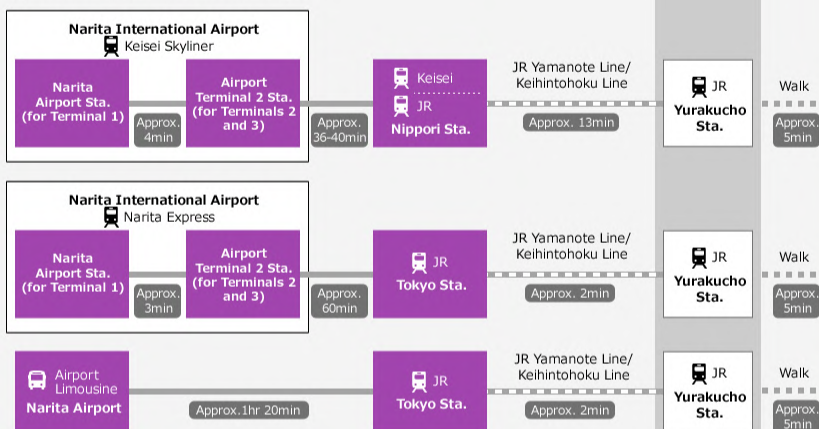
Narita International Airport
Keisei Skyliner

Narita Airport Sta. (for Terminal 1)

Approx. 4min

Airport Terminal 2 Sta. (for Terminals 2 and 3)

Approx. 36-40min

Keisei
JR
Nippori Sta.

JR Yamanote Line/ Keihintohoku Line

Approx. 13min

JR
Yurakucho Sta.

Walk
Approx. 5min

Narita International Airport
Narita Express

Narita Airport Sta. (for Terminal 1)

Approx. 3min

Airport Terminal 2 Sta. (for Terminals 2 and 3)

Approx. 60min

JR
Tokyo Sta.

JR Yamanote Line/ Keihintohoku Line

Approx. 2min

JR
Yurakucho Sta.

Walk
Approx. 5min

Airport Limousine
Narita Airport

Approx.1hr 20min

JR
Tokyo Sta.

JR Yamanote Line/ Keihintohoku Line

Approx. 2min

JR
Yurakucho Sta.

Walk
Approx. 5min